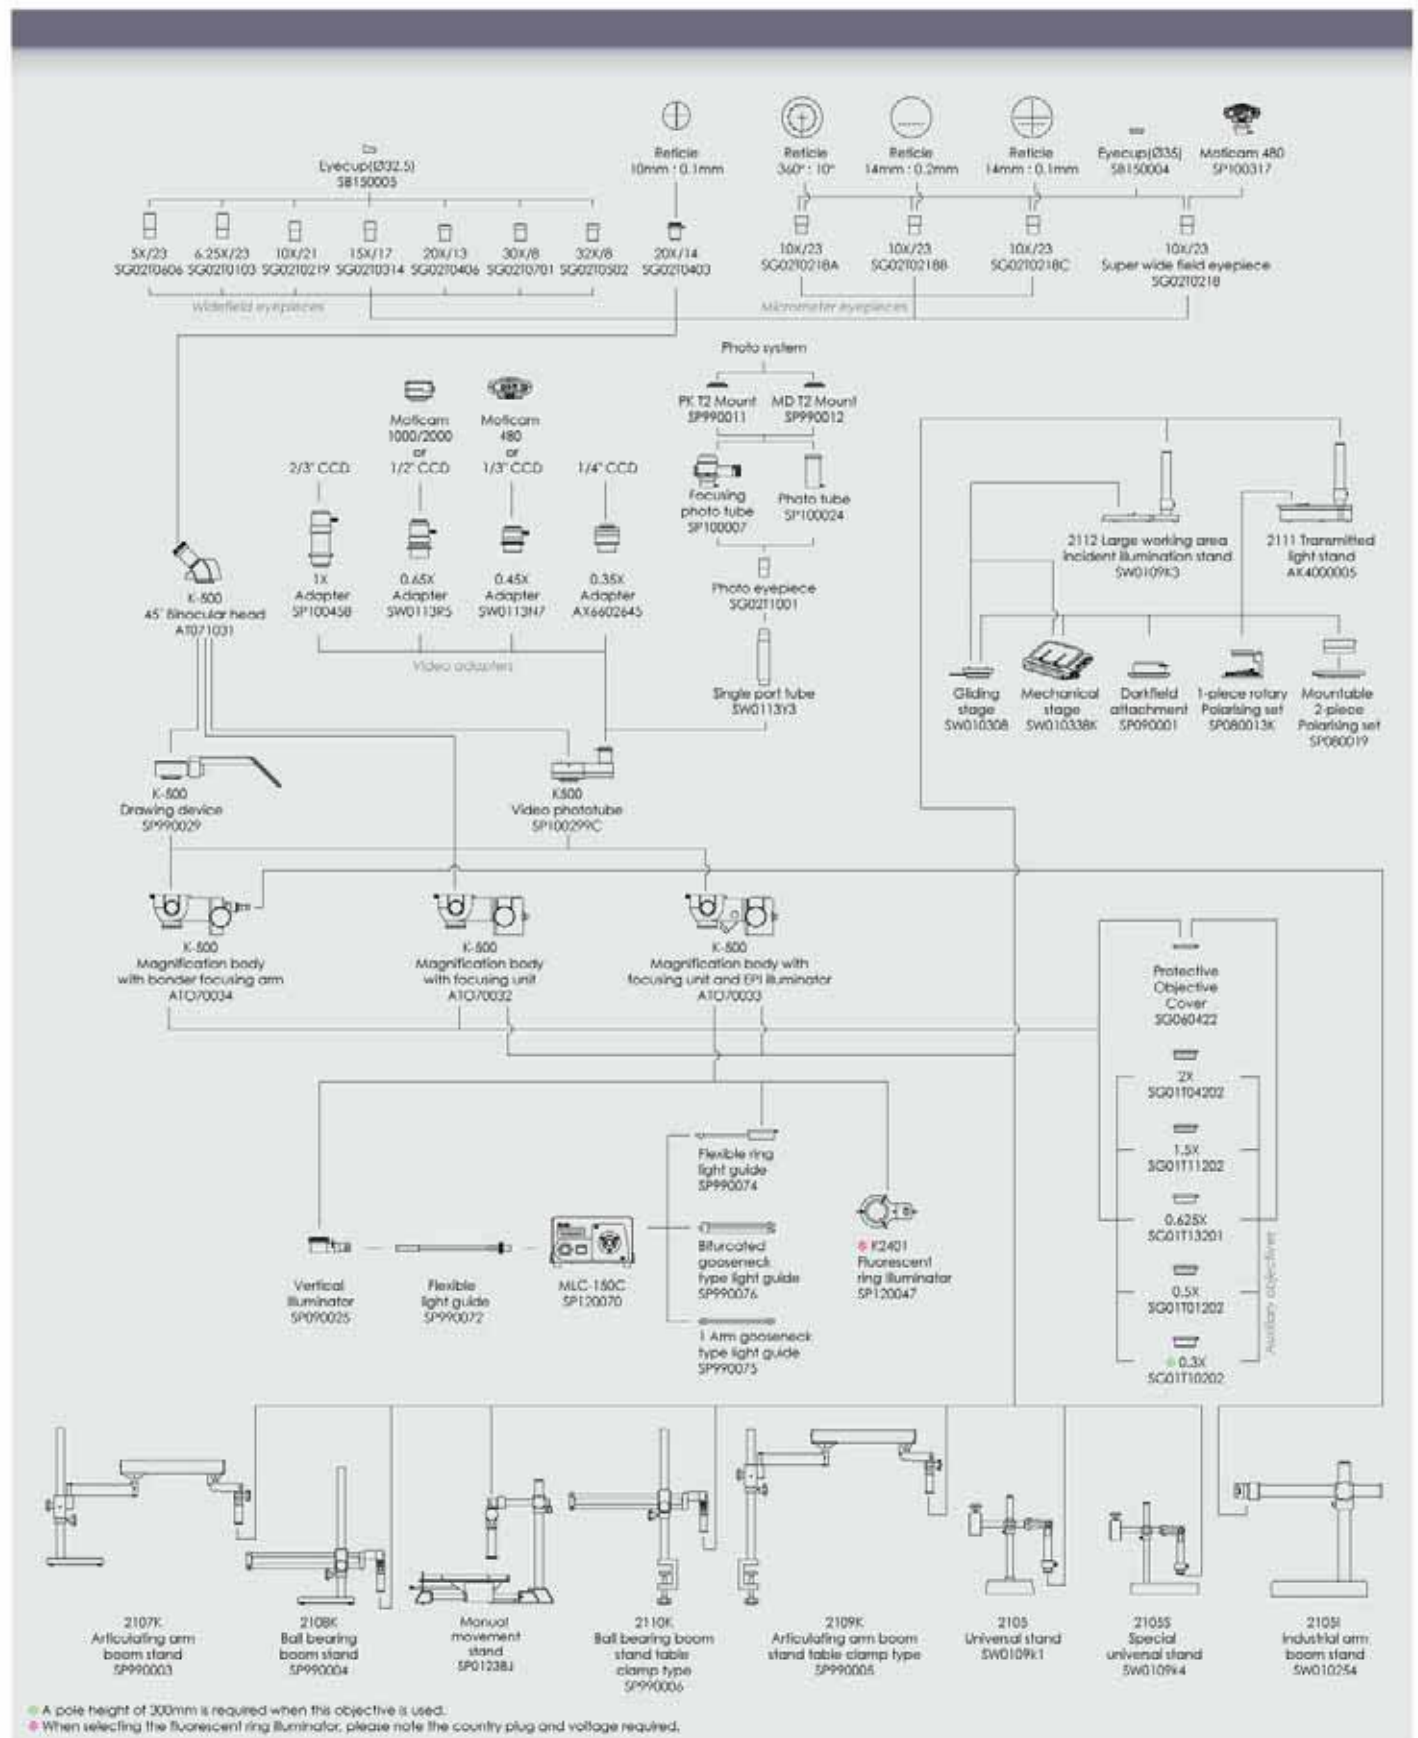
Eyecup(Ø32.5)
SB150005

Reticle
10mm : 0.1mm

Reticle
360° : 10°

Reticle
14mm : 0.2mm

Reticle
14mm : 0.1mm

Eyecup(Ø35)
SB150004

Moticam 480
SP100317

5X/23
SG0210606

6.25X/23
SG0210103

10X/21
SG0210219

15X/17
SG0210314

20X/13
SG0210406

30X/8
SG0210701

32X/8
SG0210502

20X/14
SG0210403

Widefield eyepieces

10X/23
SG0210218A

10X/23
SG0210218B

10X/23
SG0210218C

10X/23
Super wide field eyepiece
SG0210218

Micrometer eyepieces

Photo system

PK T2 Mount
SP990011

MD T2 Mount
SP990012

Focusing photo tube
SP100007

Photo tube
SP100024

Photo eyepiece
SG0211001

Single port tube
SW0113Y3

2/3" CCD

Moticam 1000/2000 or 1/2" CCD

Moticam 480 or 1/3" CCD

1/4" CCD

1X
Adapter
SP100458

0.65X
Adapter
SW0113R5

0.45X
Adapter
SW0113N7

0.35X
Adapter
AX6602645

Video adapters

K-500
45° Binocular head
A1071031

2112 Large working area incident illumination stand
SW0109K3

2111 Transmitted light stand
AK4000005

Gliding stage
SW010308

Mechanical stage
SW010338K

Darkfield attachment
SP090001

1-piece rotary Polarising set
SP080013K

Mountable 2-piece Polarising set
SP080019

K-500
Drawing device
SP990029

K500
Video phototube
SP100299C

K-500
Magnification body with bonder focusing arm
A1O70034

K-500
Magnification body with focusing unit
A1O70032

K-500
Magnification body with focusing unit and EPI illuminator
A1O70033

Protective Objective Cover
SG060422

2X
SG01T04202

1.5X
SG01T11202

0.625X
SG01T13201

0.5X
SG01T01202

0.3X
SG01T10202

Auxiliary objectives

Flexible ring light guide
SP990074

Bifurcated gooseneck type light guide
SP990076

1 Arm gooseneck type light guide
SP990075

F2401 Fluorescent ring illuminator
SP120047

Vertical illuminator
SP090025

Flexible light guide
SP990072

MLC-150C
SP120070

2107K
Articulating arm boom stand
SP990003

2108K
Ball bearing boom stand
SP990004

Manual movement stand
SP01238J

2110K
Ball bearing boom stand table clamp type
SP990006

2109K
Articulating arm boom stand table clamp type
SP990005

2105
Universal stand
SW0109K1

2105S
Special universal stand
SW0109K4

2105I
Industrial arm boom stand
SW010254

A pole height of 300mm is required when this objective is used.
When selecting the fluorescent ring illuminator, please note the country plug and voltage required.